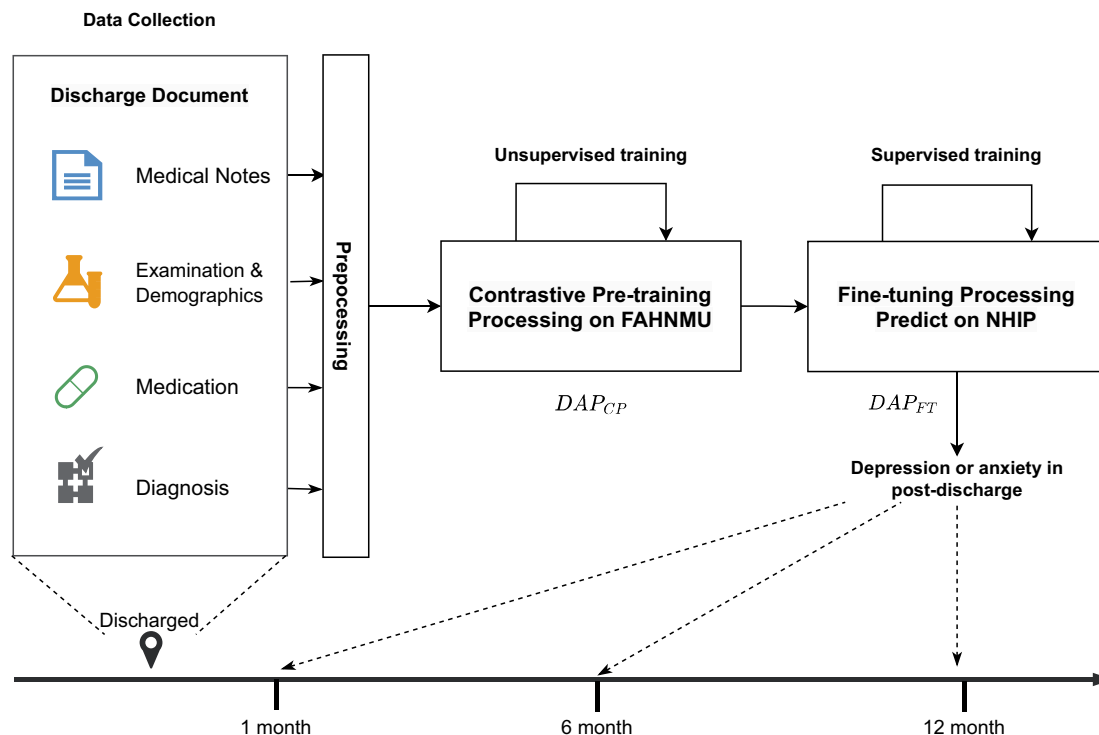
Data Collection

Discharge Document

Medical Notes

Examination & Demographics

Medication

Diagnosis

Prepocessing

Unsupervised training

Contrastive Pre-training Processing on FAHNMU

$DAP_{CP}$

Supervised training

Fine-tuning Processing Predict on NHIP

$DAP_{FT}$

Depression or anxiety in post-discharge

Discharged

1 month

6 month

12 month